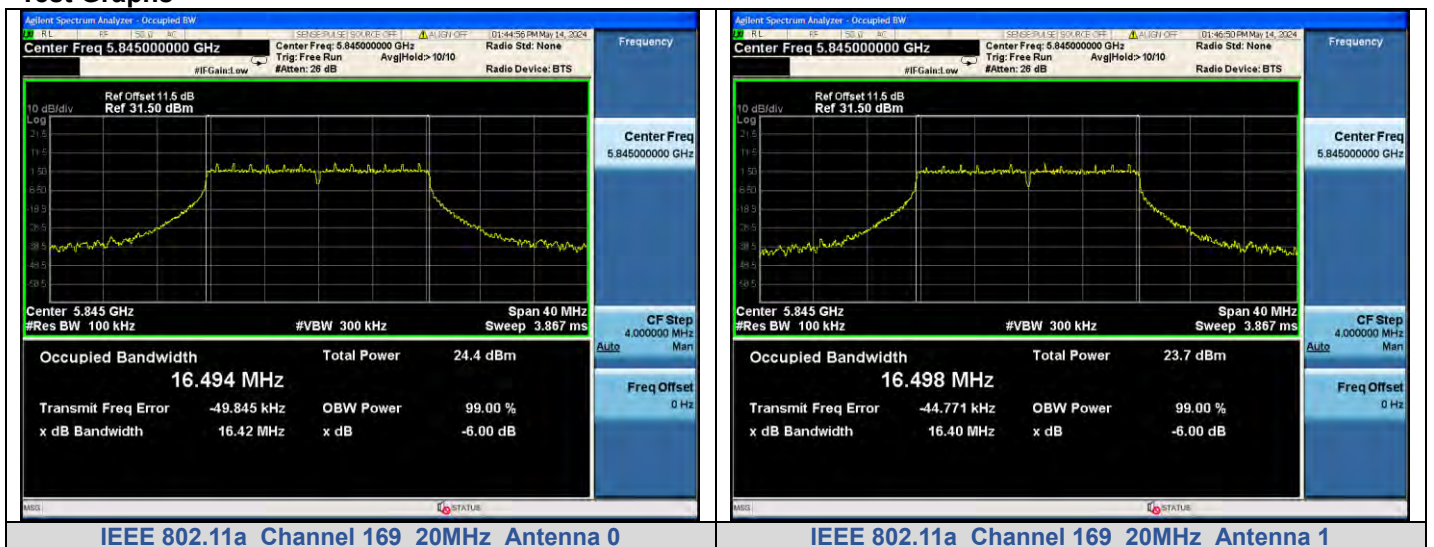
Test Graphs

Agilent Spectrum Analyzer - Occupied BW
RL RF 50 Ω AC SENSE:PULSE SOURCE OFF ALIGN OFF 01:44:56 PM May 14, 2024
Center Freq 5.845000000 GHz
Center Freq: 5.845000000 GHz
Trig: Free Run Avg|Hold:> 10/10
#IFGain:Low #Atten: 26 dB
Radio Std: None
Radio Device: BTS
Frequency
Ref Offset 11.5 dB
10 dB/div Ref 31.50 dBm
Log
21.5
11.5
1.50
-8.50
-18.5
-28.5
-38.5
-48.5
-58.5
Center 5.845 GHz
#Res BW 100 kHz
#VBW 300 kHz
Span 40 MHz
Sweep 3.867 ms
Center Freq
5.845000000 GHz
CF Step
4.000000 MHz
Auto Man
Freq Offset
0 Hz
Occupied Bandwidth
16.494 MHz
Total Power 24.4 dBm
Transmit Freq Error -49.845 kHz
OBW Power 99.00 %
x dB Bandwidth 16.42 MHz
x dB -6.00 dB
MSG STATUS

IEEE 802.11a Channel 169 20MHz Antenna 0

Agilent Spectrum Analyzer - Occupied BW
RL RF 50 Ω AC SENSE:PULSE SOURCE OFF ALIGN OFF 01:46:50 PM May 14, 2024
Center Freq 5.845000000 GHz
Center Freq: 5.845000000 GHz
Trig: Free Run Avg|Hold:> 10/10
#IFGain:Low #Atten: 26 dB
Radio Std: None
Radio Device: BTS
Frequency
Ref Offset 11.5 dB
10 dB/div Ref 31.50 dBm
Log
21.5
11.5
1.50
-8.50
-18.5
-28.5
-38.5
-48.5
-58.5
Center 5.845 GHz
#Res BW 100 kHz
#VBW 300 kHz
Span 40 MHz
Sweep 3.867 ms
Center Freq
5.845000000 GHz
CF Step
4.000000 MHz
Auto Man
Freq Offset
0 Hz
Occupied Bandwidth
16.498 MHz
Total Power 23.7 dBm
Transmit Freq Error -44.771 kHz
OBW Power 99.00 %
x dB Bandwidth 16.40 MHz
x dB -6.00 dB
MSG STATUS

IEEE 802.11a Channel 169 20MHz Antenna 1